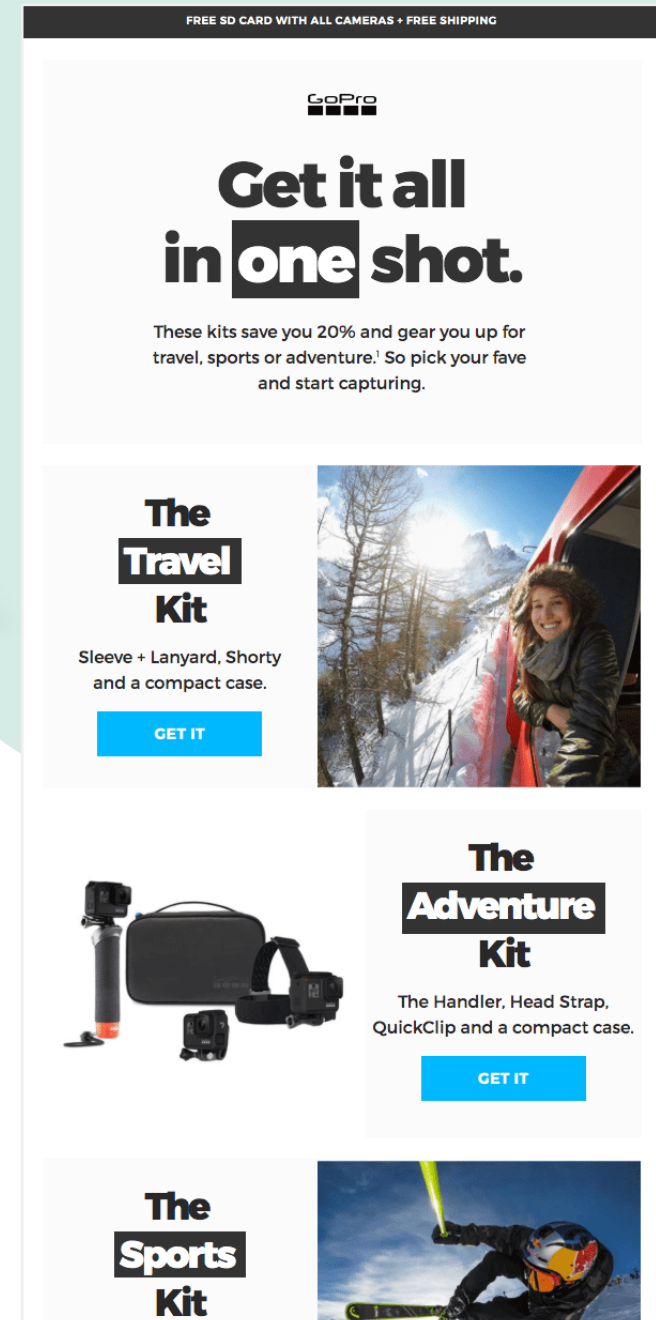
FREE SD CARD WITH ALL CAMERAS + FREE SHIPPING

GoPro

Get it all in one shot.

These kits save you 20% and gear you up for travel, sports or adventure.$^1$ So pick your fave and start capturing.

The Travel Kit

Sleeve + Lanyard, Shorty and a compact case.

GET IT

The Adventure Kit

The Handler, Head Strap, QuickClip and a compact case.

GET IT

The Sports Kit